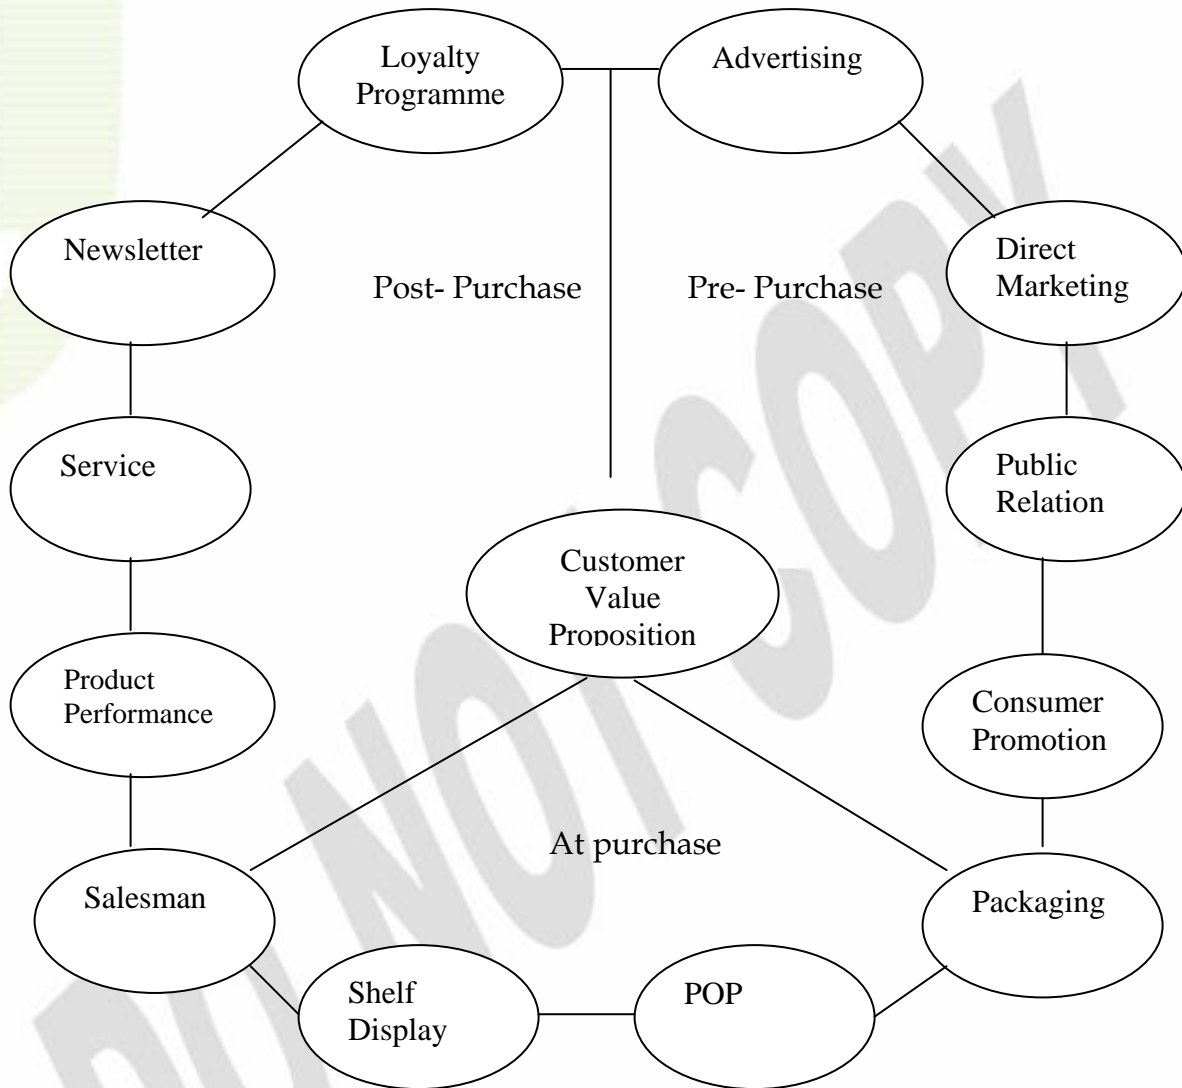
Loyalty Programme

Advertising

Newsletter

Post- Purchase

Pre- Purchase

Direct Marketing

Service

Public Relation

Customer Value Proposition

Product Performance

Consumer Promotion

At purchase

Salesman

Packaging

Shelf Display

POP

DO NOT COPY